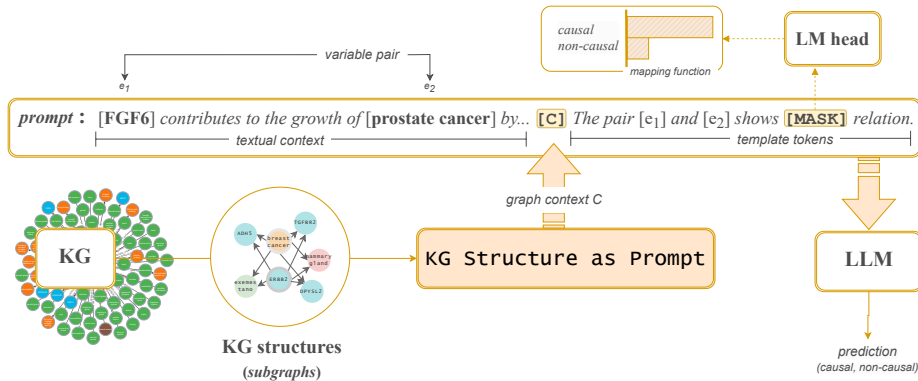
causal
non-causal
mapping function

LM head

variable pair
$e_1$
$e_2$

prompt : [FGF6] contributes to the growth of [prostate cancer] by... [C] The pair [$e_1$] and [$e_2$] shows [MASK] relation.

textual context
template tokens

graph context C

KG

ADH1
FGFBR2
breast cancer
mammary gland
exemestane
ERBB2
DPYSL2

KG Structure as Prompt

LLM

KG structures
(subgraphs)

prediction
(causal, non-causal)